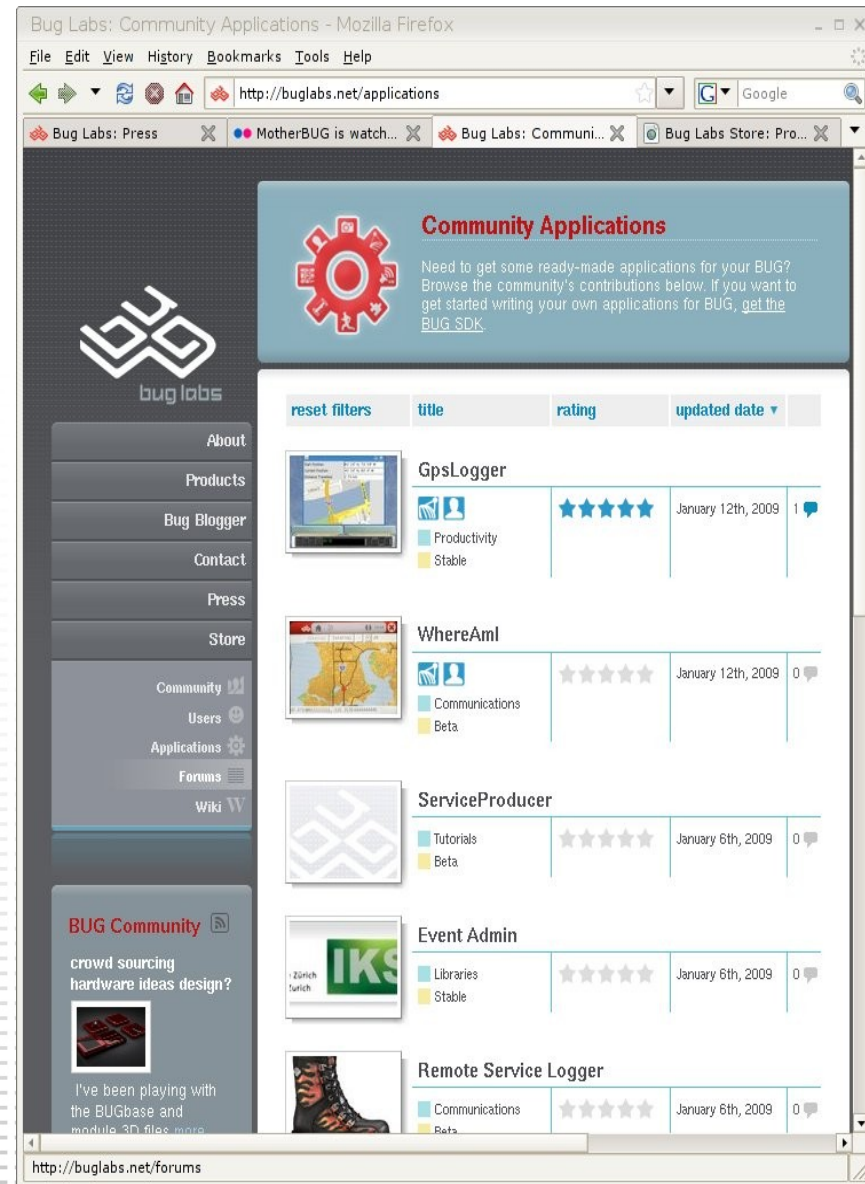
Bug Labs: Community Applications - Mozilla Firefox

File Edit View History Bookmarks Tools Help

http://buglabs.net/applications

Google

Bug Labs: Press | MotherBUG is watch... | Bug Labs: Communi... | Bug Labs Store: Pro...

Community Applications

Need to get some ready-made applications for your BUG? Browse the community's contributions below. If you want to get started writing your own applications for BUG, get the BUG SDK.

bug labs

About
Products
Bug Blogger
Contact
Press
Store

Community
Users
Applications
Forums
Wiki

BUG Community

crowd sourcing hardware ideas design?

I've been playing with the BUGbase and module 3D files more

| reset filters | title | rating | updated date ▾ | |
|---|---|---|---|---|
| | GpsLogger Productivity Stable | ★★★★★ | January 12th, 2009 | 1 |
| | WhereAmI Communications Beta | | January 12th, 2009 | 0 |
| | ServiceProducer Tutorials Beta | | January 6th, 2009 | 0 |
| | Event Admin Libraries Stable | | January 6th, 2009 | 0 |
| | Remote Service Logger Communications Beta | | January 6th, 2009 | 0 |

IKS
Zürich
Zurich

http://buglabs.net/forums